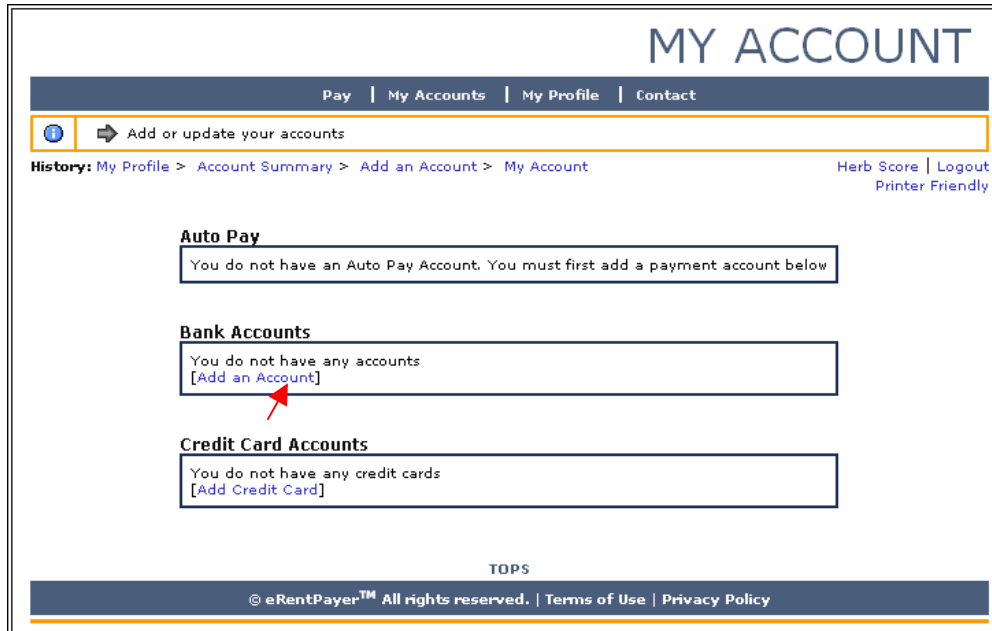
MY ACCOUNT

Pay | My Accounts | My Profile | Contact

Add or update your accounts

History: My Profile > Account Summary > Add an Account > My Account

Herb Score | Logout
Printer Friendly

Auto Pay

You do not have an Auto Pay Account. You must first add a payment account below

Bank Accounts

You do not have any accounts
[Add an Account]

Credit Card Accounts

You do not have any credit cards
[Add Credit Card]

TOPS

© eRentPayer$^{TM}$ All rights reserved. | Terms of Use | Privacy Policy